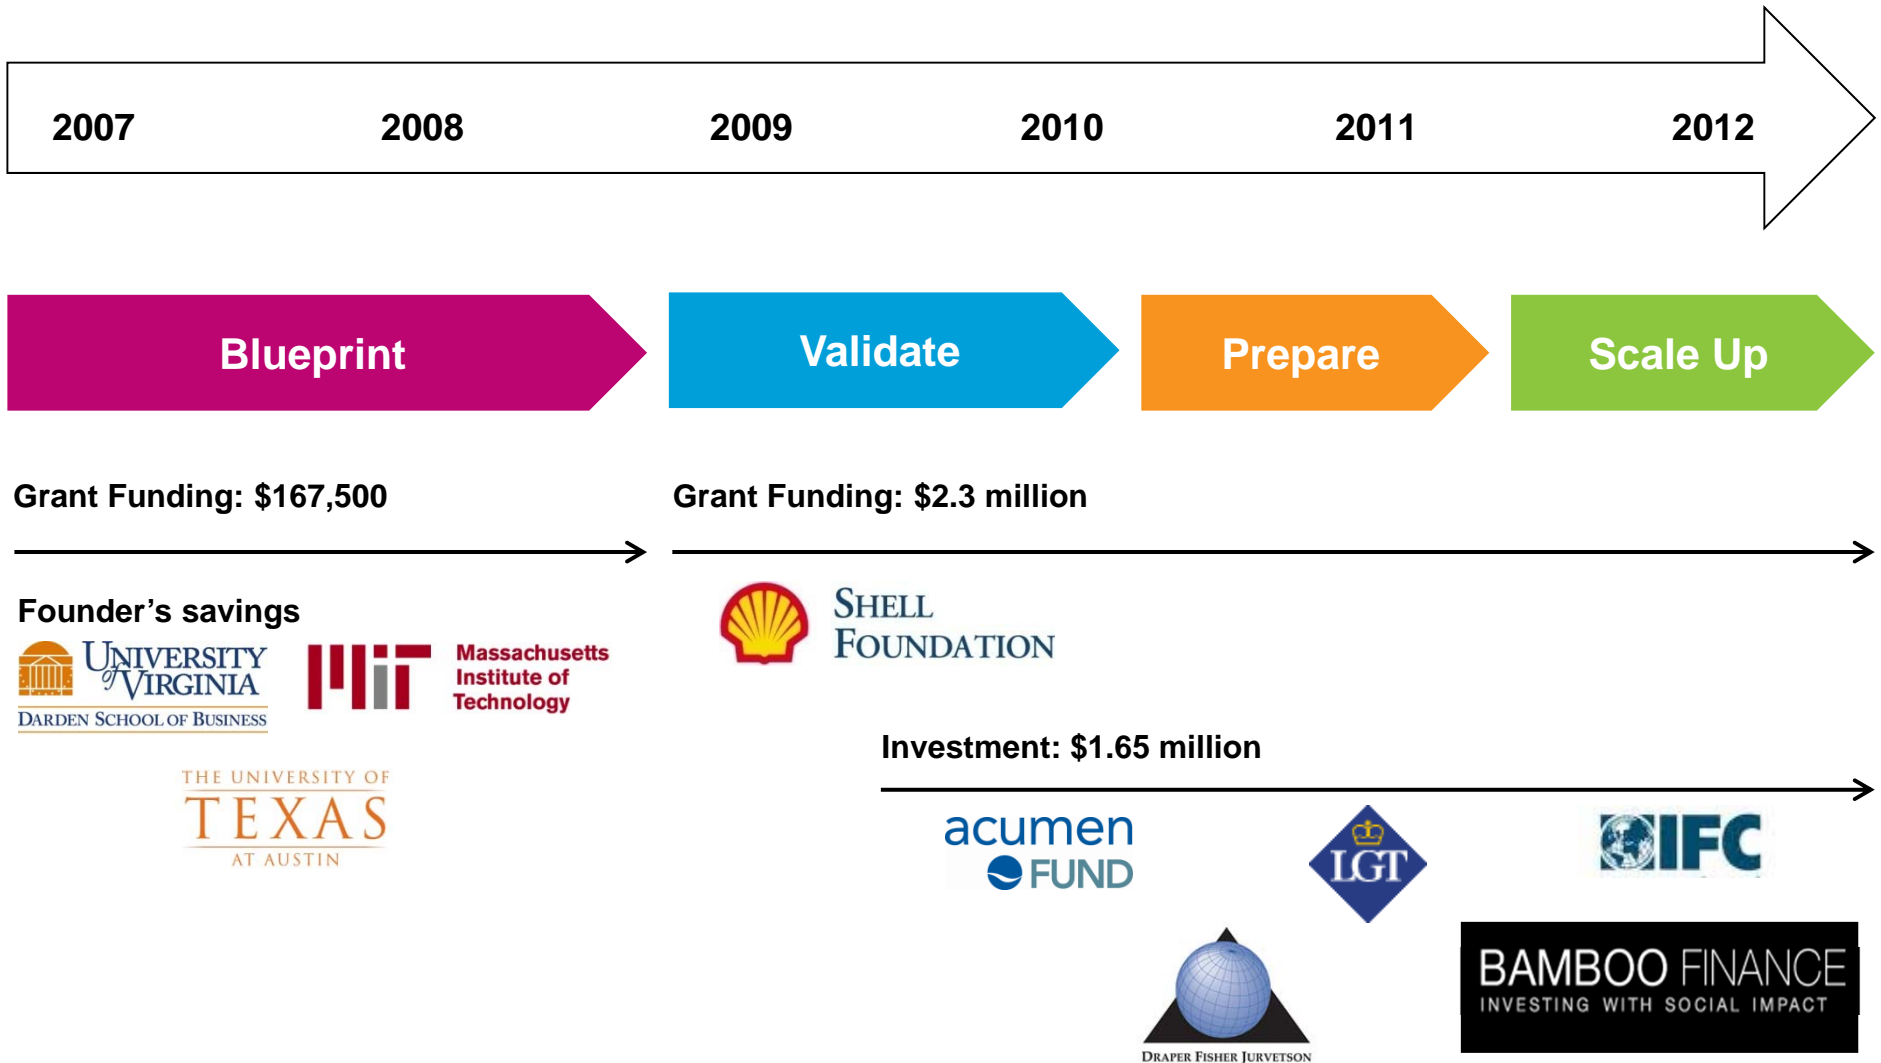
2007 2008 2009 2010 2011 2012

Blueprint

Validate

Prepare

Scale Up

Grant Funding: $167,500

Grant Funding: $2.3 million

Founder's savings

UNIVERSITY of VIRGINIA
DARDEN SCHOOL OF BUSINESS

MIT Massachusetts Institute of Technology

THE UNIVERSITY OF TEXAS AT AUSTIN

SHELL FOUNDATION

Investment: $1.65 million

acumen FUND

LGT

IFC

DRAPER FISHER JURVETSON

BAMBOO FINANCE
INVESTING WITH SOCIAL IMPACT